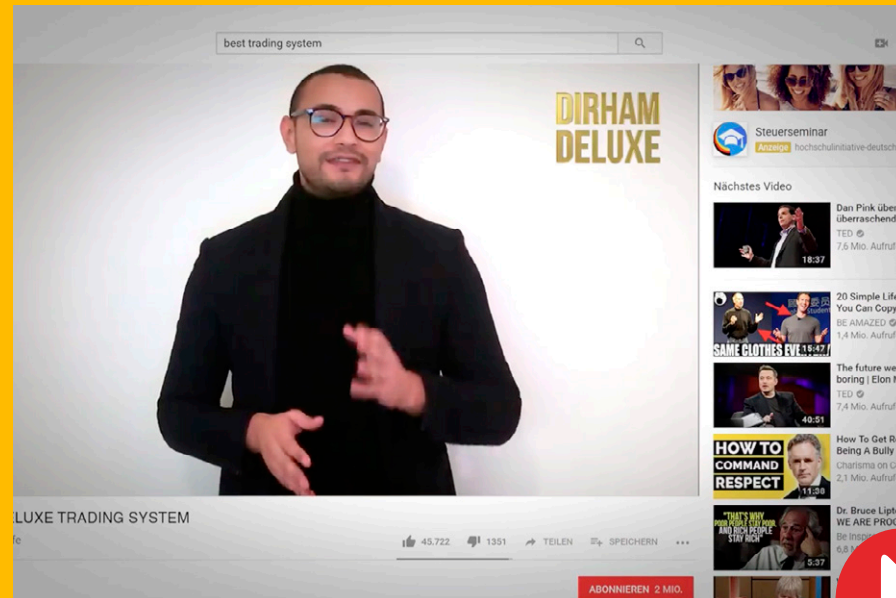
best trading system

DIRHAM
DELUXE

Steuerseminar
Anzeige hochschulinitiative-deutsch

Nächstes Video

Dan Pink über
überraschend
TED
7,6 Mio. Aufruf
18:37

20 Simple Life
You Can Copy
BE AMAZED
1,4 Mio. Aufruf
15:47
SAME CLOTHES EVE

The future we
boring | Elon M
TED
7,4 Mio. Aufruf
40:51

How To Get R
Being A Bully
Charisma on C
2,1 Mio. Aufruf
HOW TO COMMAND RESPECT
11:30

Dr. Bruce Lipt
WE ARE PROG
Be Inspi
6,8
"THAT'S WHY POOR PEOPLE STAY POOR AND RICH PEOPLE STAY RICH"
5:37

ELUXE TRADING SYSTEM
fe
45.722 1351 TEILEN SPEICHERN ...

ABONNIEREN 2 MIO.